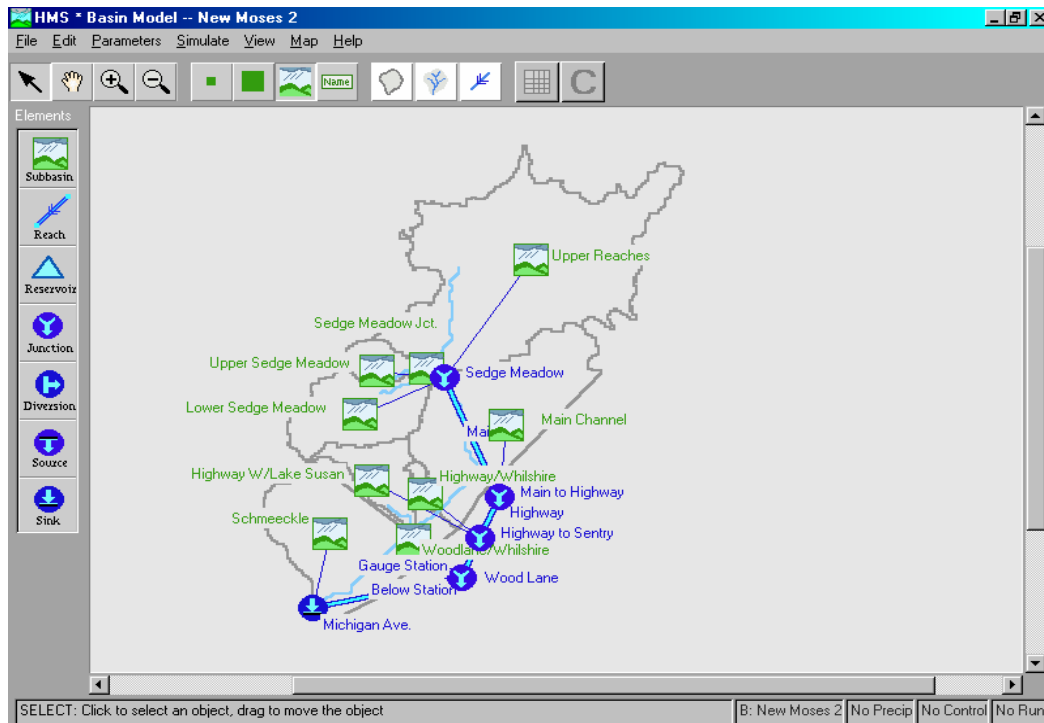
HMS * Basin Model -- New Moses 2

File Edit Parameters Simulate View Map Help

Name

C

Elements

Subbasin

Reach

Reservoir

Junction

Diversion

Source

Sink

Upper Reaches

Sedge Meadow Jct.

Upper Sedge Meadow

Sedge Meadow

Lower Sedge Meadow

Mai

Main Channel

Highway W/Lake Susan

Highway/Whilshire

Main to Highway

Highway

Schmeeckle

Highway to Sentry

Woodlane/Whilshire

Gauge Station

Wood Lane

Below Station

Michigan Ave.

SELECT: Click to select an object, drag to move the object

B: New Moses 2

No Precip

No Control

No Run